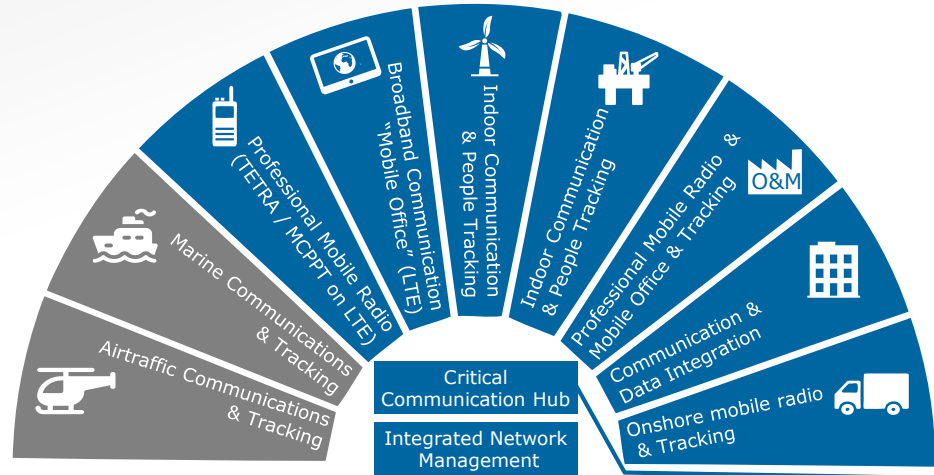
Airtraffic Communications & Tracking

Marine Communications & Tracking

Professional Mobile Radio (TETRA / MCPPT on LTE)

Broadband Communication "Mobile Office" (LTE)

Indoor Communication & People Tracking

Indoor Communication & People Tracking

O&M

Professional Mobile Radio & Mobile Office & Tracking

Communication & Data Integration

Onshore mobile radio & Tracking

Critical Communication Hub

Integrated Network Management